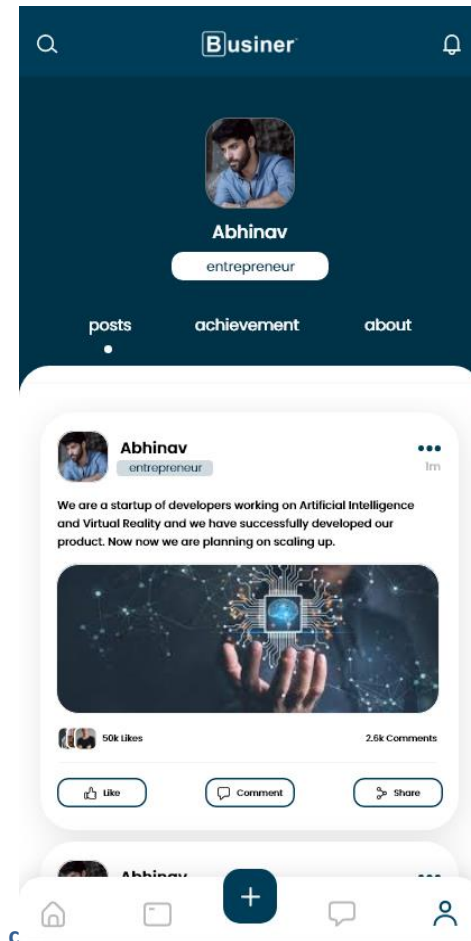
Businer

Abhinav

entrepreneur

posts achievement about

Abhinav
entrepreneur
1m

We are a startup of developers working on Artificial Intelligence and Virtual Reality and we have successfully developed our product. Now now we are planning on scaling up.

50k Likes
2.6k Comments

Like
Comment
Share

Abhinav

+